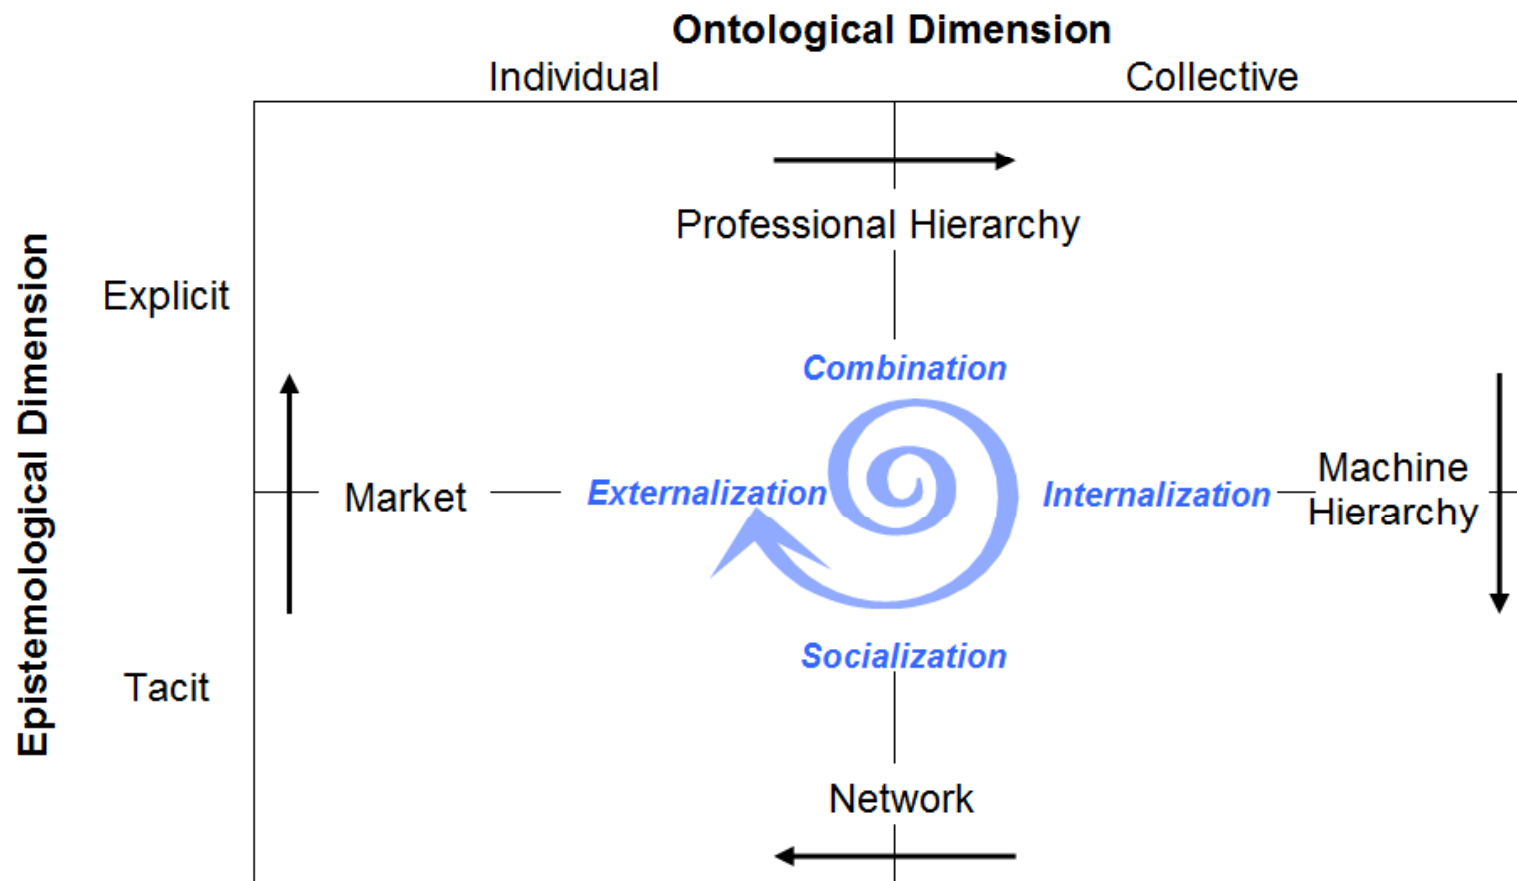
Ontological Dimension

Individual

Collective

Epistemological Dimension

Explicit

Tacit

Professional Hierarchy

Combination

Market

Externalization

Internalization

Machine Hierarchy

Socialization

Network